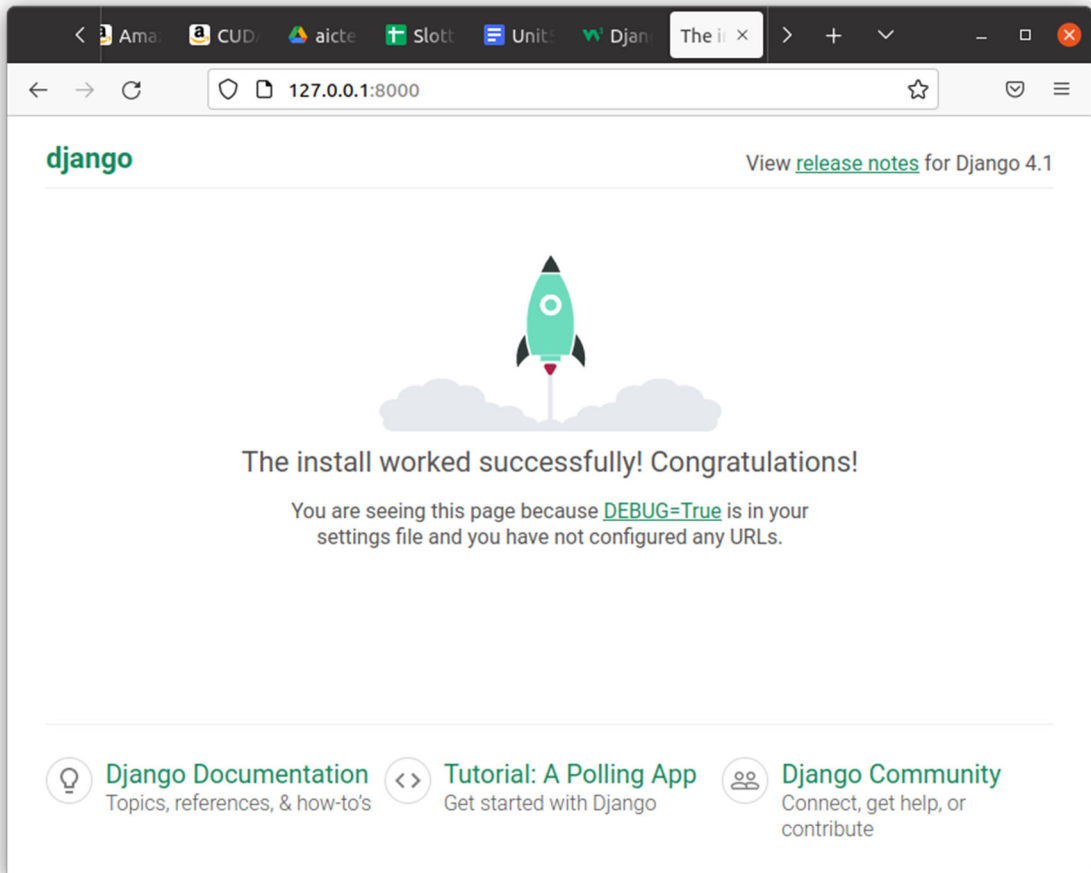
Ama CUD aicte Slott Unit Djan The i ×

127.0.0.1:8000

django

View release notes for Django 4.1

The install worked successfully! Congratulations!

You are seeing this page because DEBUG=True is in your settings file and you have not configured any URLs.

Django Documentation
Topics, references, & how-to's

Tutorial: A Polling App
Get started with Django

Django Community
Connect, get help, or contribute